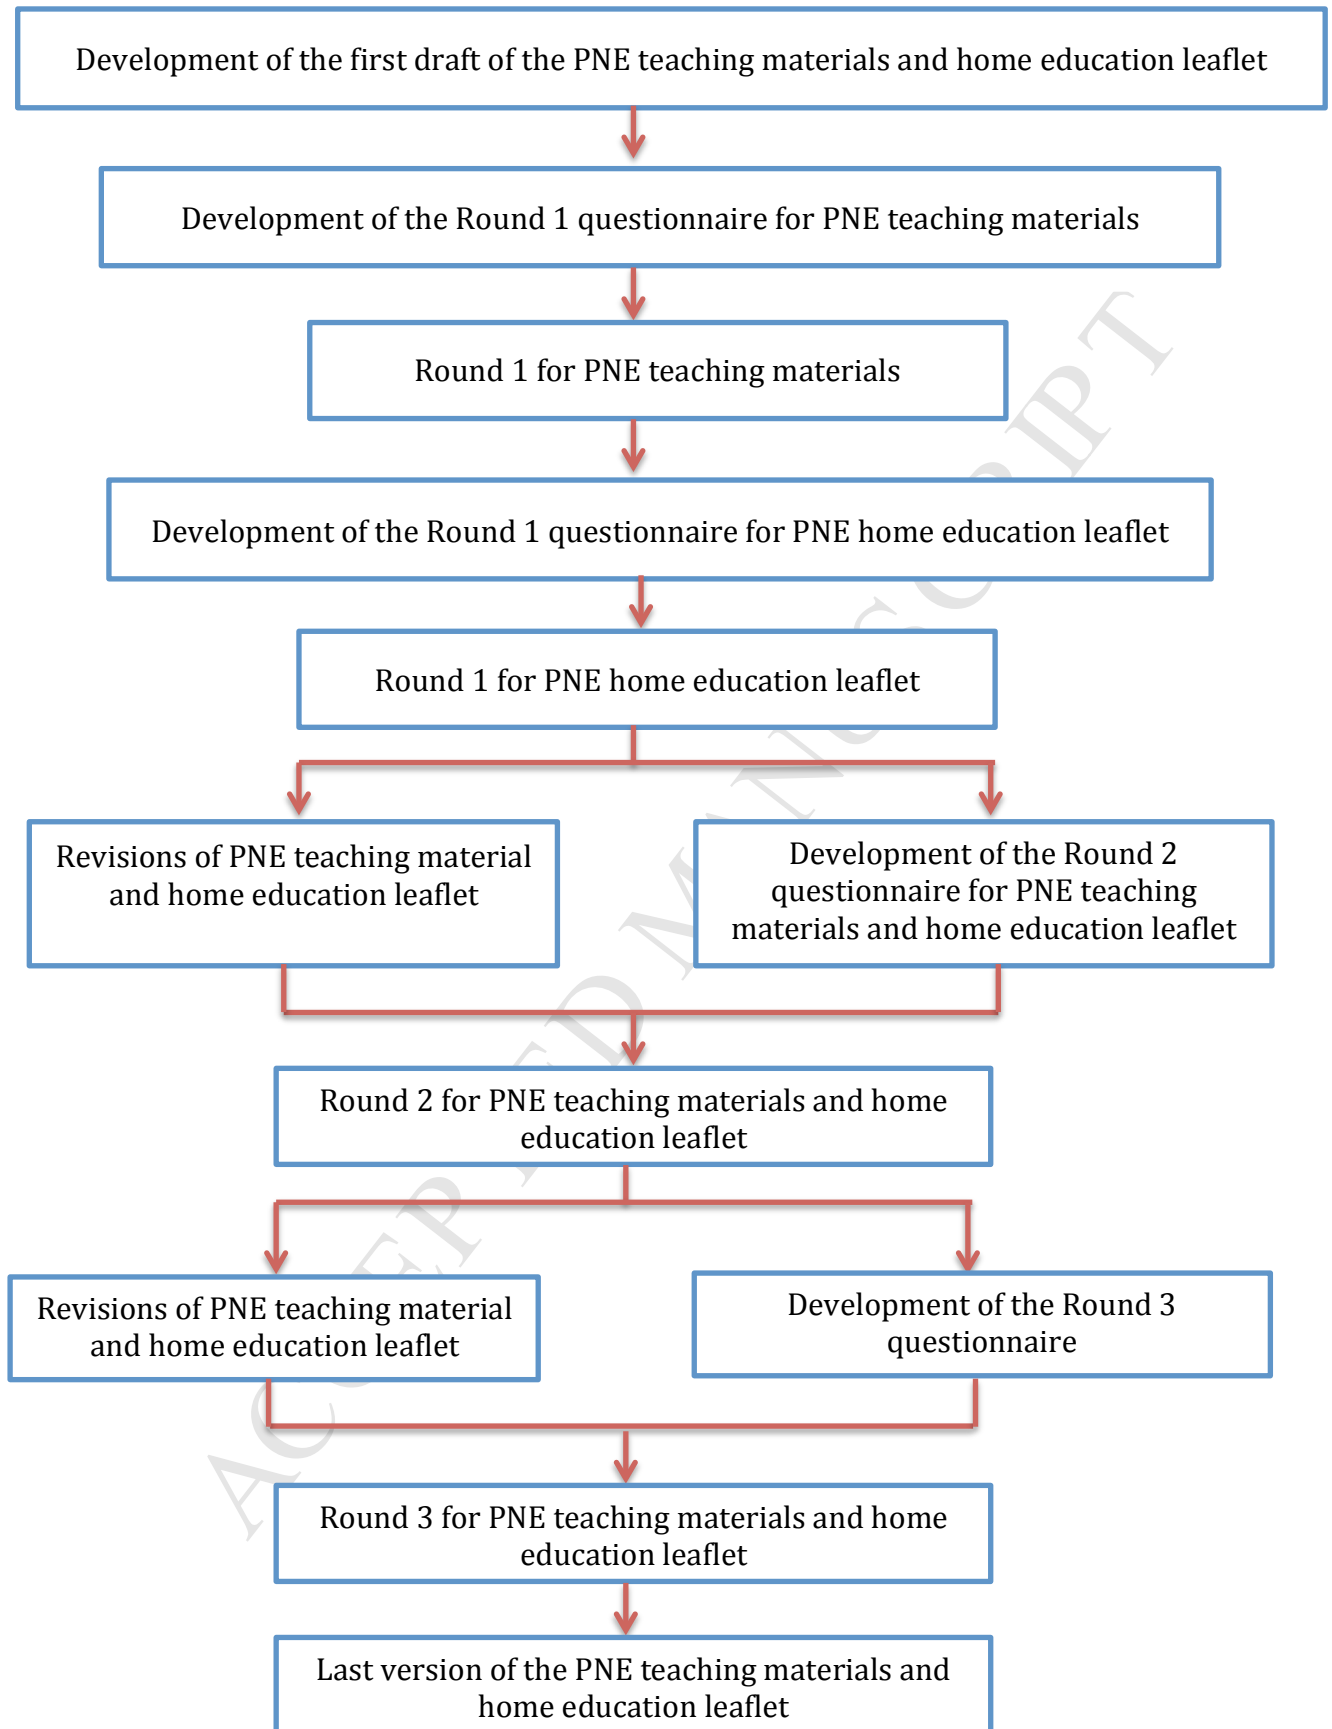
Development of the first draft of the PNE teaching materials and home education leaflet

Development of the Round 1 questionnaire for PNE teaching materials

Round 1 for PNE teaching materials

Development of the Round 1 questionnaire for PNE home education leaflet

Round 1 for PNE home education leaflet

Revisions of PNE teaching material and home education leaflet

Development of the Round 2 questionnaire for PNE teaching materials and home education leaflet

Round 2 for PNE teaching materials and home education leaflet

Revisions of PNE teaching material and home education leaflet

Development of the Round 3 questionnaire

Round 3 for PNE teaching materials and home education leaflet

Last version of the PNE teaching materials and home education leaflet

ACCEPTED MANUSCRIPT